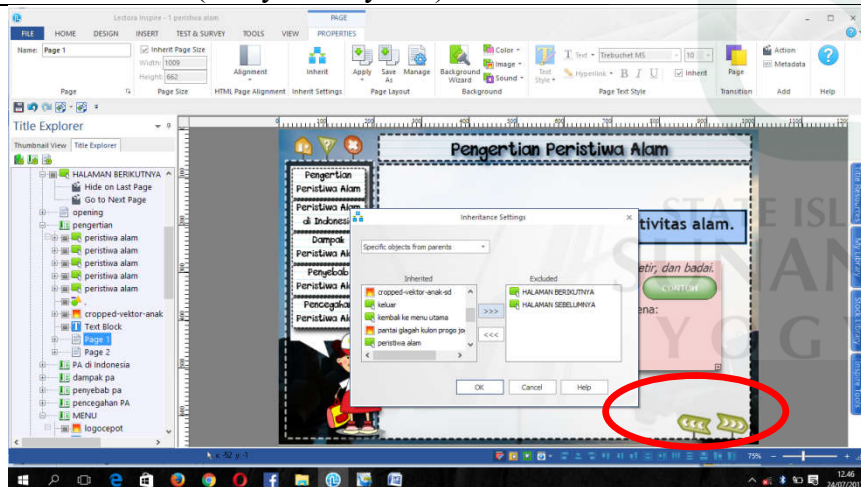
Lectora Inspire - 1 peristiwa alam

PAGE

FILE HOME DESIGN INSERT TEST & SURVEY TOOLS VIEW PROPERTIES

Name: Page 1

Inherit Page Size

Width: 1009

Height: 662

Page

Page Size

Alignment

HTML Page Alignment

Inherit

Inherit Settings

Apply

Save As

Manage

Page Layout

Background Wizard

Color

Image

Sound

Background

Text Style

Trebuchet MS

10

Hyperlink

B I U

Inherit

Page Text Style

Page

Transition

Action

Metadata

Add

Help

Help

Title Explorer

Thumbnail View Title Explorer

HALAMAN BERIKUTNYA

Hide on Last Page

Go to Next Page

opening

pengertian

peristiwa alam

peristiwa alam

peristiwa alam

peristiwa alam

peristiwa alam

cropped-vektor-anak

Text Block

Page 1

Page 2

PA di Indonesia

dampak pa

penyebab pa

pencegahan PA

MENU

logocepot

Pengertian Peristiwa Alam

Pengertian Peristiwa Alam

Peristiwa Alam di Indonesia

Dampak Peristiwa Al

Penyebab Peristiwa Al

Pencegahan Peristiwa Al

tivitas alam.

etir, dan badai.

CONTOH

ena:

Inheritance Settings

Specific objects from parents

Inherited

cropped-vektor-anak-sd

keluar

kembali ke menu utama

pantai glagah kulon progo jo

peristiwa alam

>>>

<<<

Excluded

HALAMAN BERIKUTNYA

HALAMAN SEBELUMNYA

OK

Cancel

Help

Title Resources

My Library

Stock Library

Inspire Tools

x: -52 y: -1

75%

12:46

24/07/2017